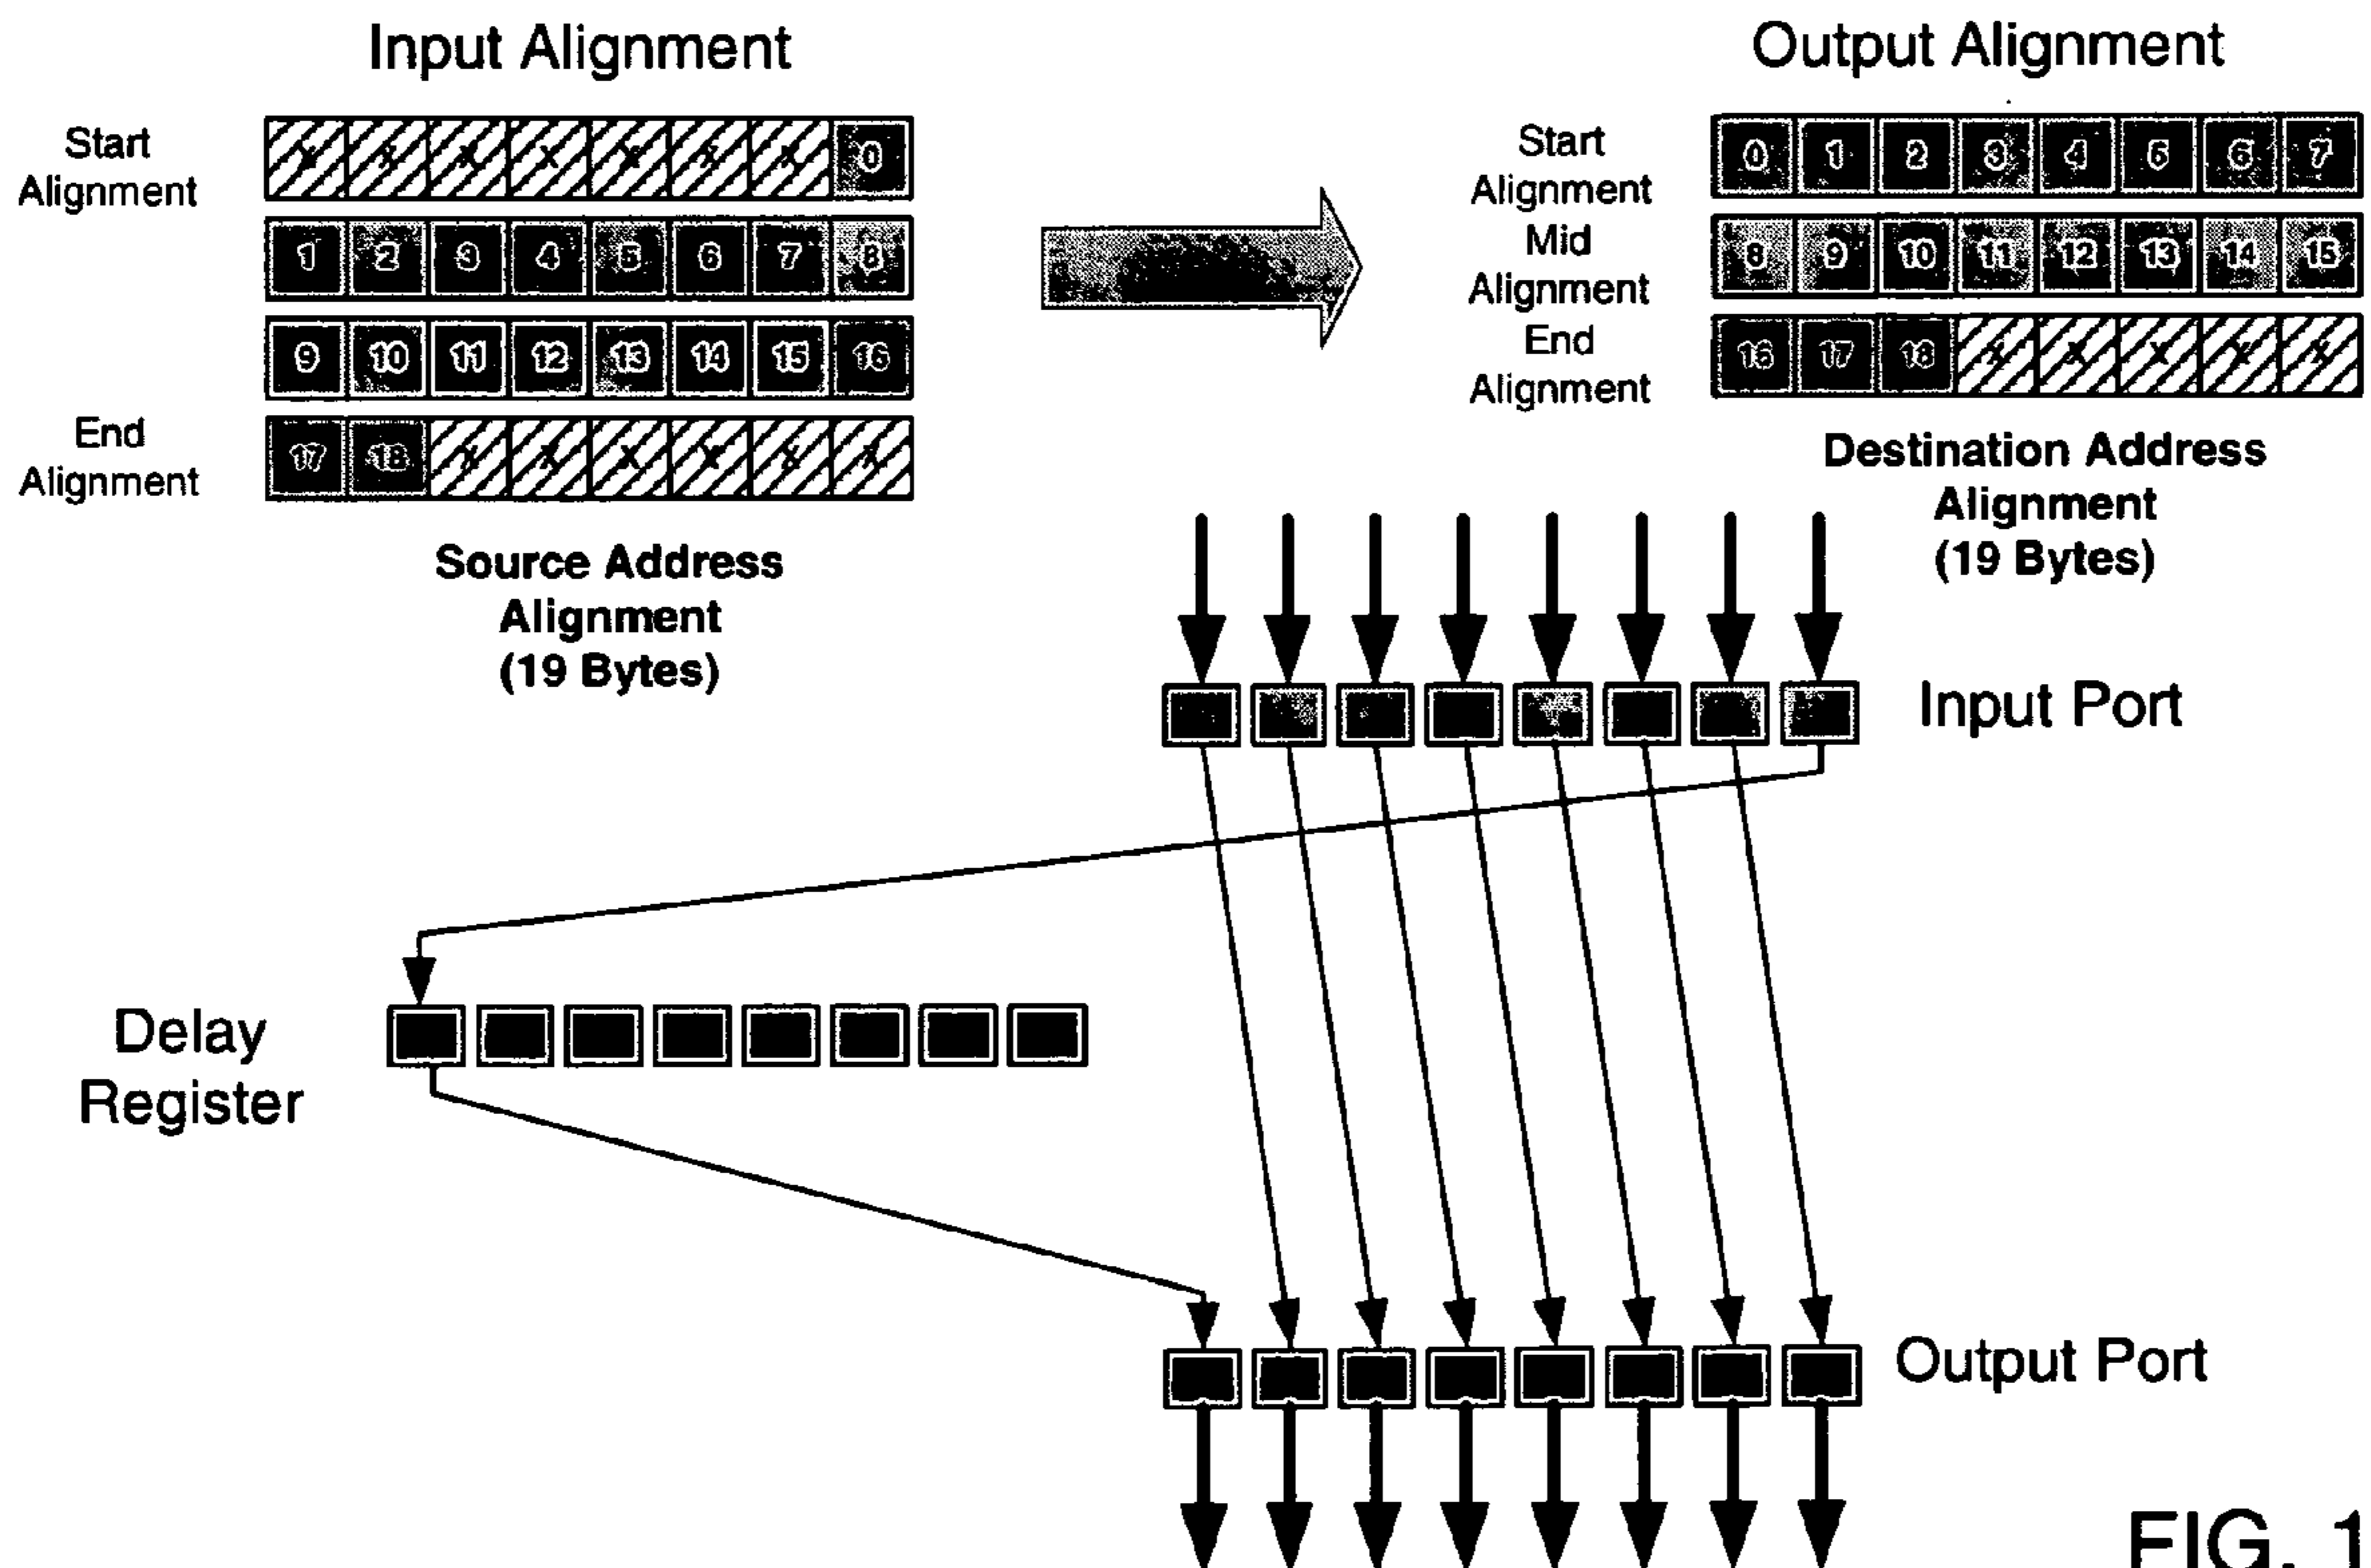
Input Alignment

Start Alignment

| X | X | X | X | X | X | X | 0 |
|---|---|---|---|---|---|---|---|
| 1 | 2 | 3 | 4 | 5 | 6 | 7 | 8 |
| 9 | 10 | 11 | 12 | 13 | 14 | 15 | 16 |
| 17 | 18 | X | X | X | X | X | X |

End Alignment

Source Address Alignment (19 Bytes)

Output Alignment

Start Alignment
Mid Alignment
End Alignment

| 0 | 1 | 2 | 3 | 4 | 5 | 6 | 7 |
|---|---|---|---|---|---|---|---|
| 8 | 9 | 10 | 11 | 12 | 13 | 14 | 15 |
| 16 | 17 | 18 | X | X | X | X | X |

Destination Address Alignment (19 Bytes)

Input Port

Delay Register

Output Port

FIG. 1